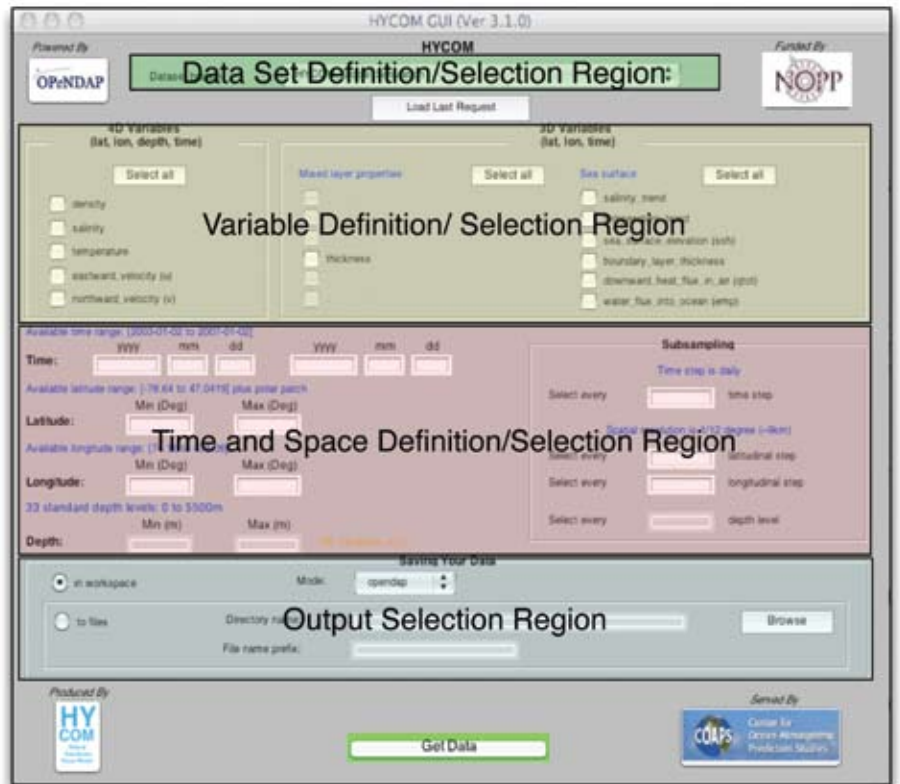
HYCOM GUI (Ver 3.1.0)

Powered By

OPeNDAP

HYCOM

Data Set Definition/Selection Region

Funded By

NOPP

Load Last Request

4D Variables (lat, lon, depth, time)

Select all

density

salinity

temperature

eastward_velocity (u)

northward_velocity (v)

3D Variables (lat, lon, time)

Mixed layer properties

Select all

thickness

Sea surface

Select all

salinity_trend

sea_surface_elevation (ssh)

boundary_layer_thickness

downward_heat_flux_in_air (qtot)

water_flux_into_ocean (emp)

Variable Definition/ Selection Region

Available time range: [2003-01-02 to 2007-01-02]

Time:

yyyy mm dd yyyy mm dd

Available latitude range: [-78.64 to 47.0419] plus polar patch

Latitude:

Min (Deg) Max (Deg)

Available longitude range: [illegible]

Longitude:

Min (Deg) Max (Deg)

33 standard depth levels: 0 to 5500m

Depth:

Min (m) Max (m)

Time and Space Definition/Selection Region

Subsampling

Time step is daily

Select every time step

Spatial resolution is 1/12 degree (~9km)

Select every latitudinal step

Select every longitudinal step

Select every depth level

Saving Your Data

in workspace

Mode: opendap

to files

Directory name

Output Selection Region

Browse

File name prefix:

Produced By

HYCOM

Served By

COAPS Center for Ocean-Atmospheric Prediction Studies

Get Data